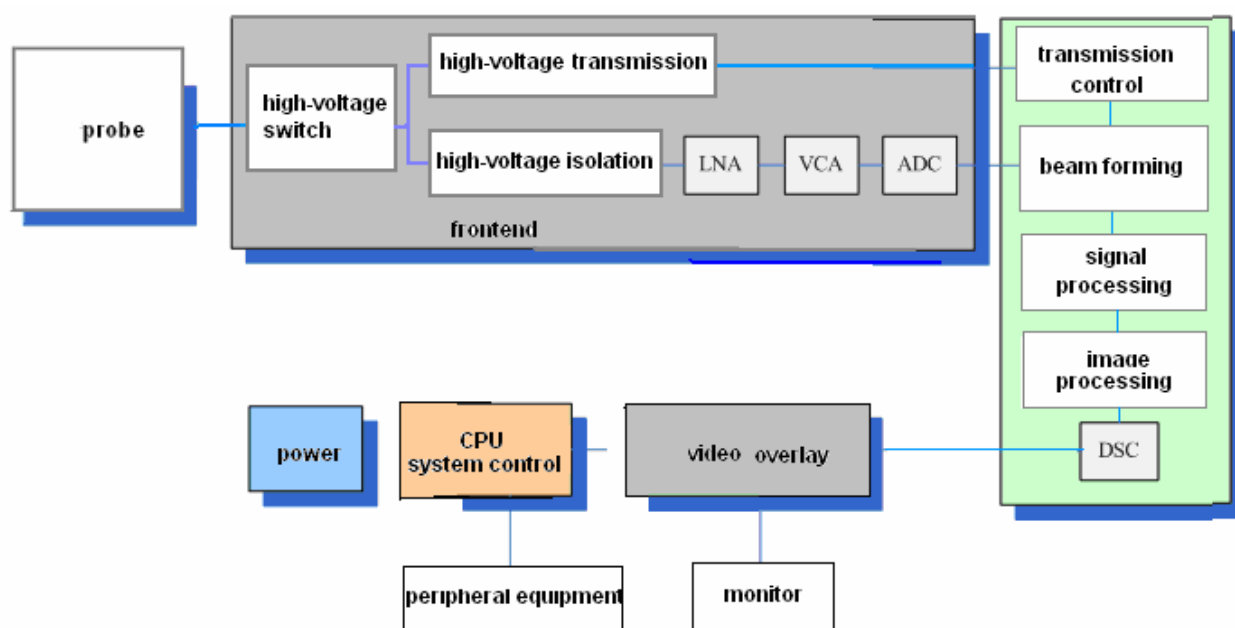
probe

high-voltage switch

high-voltage transmission

high-voltage isolation

LNA

VCA

ADC

frontend

transmission control

beam forming

signal processing

image processing

DSC

power

CPU system control

video overlay

peripheral equipment

monitor